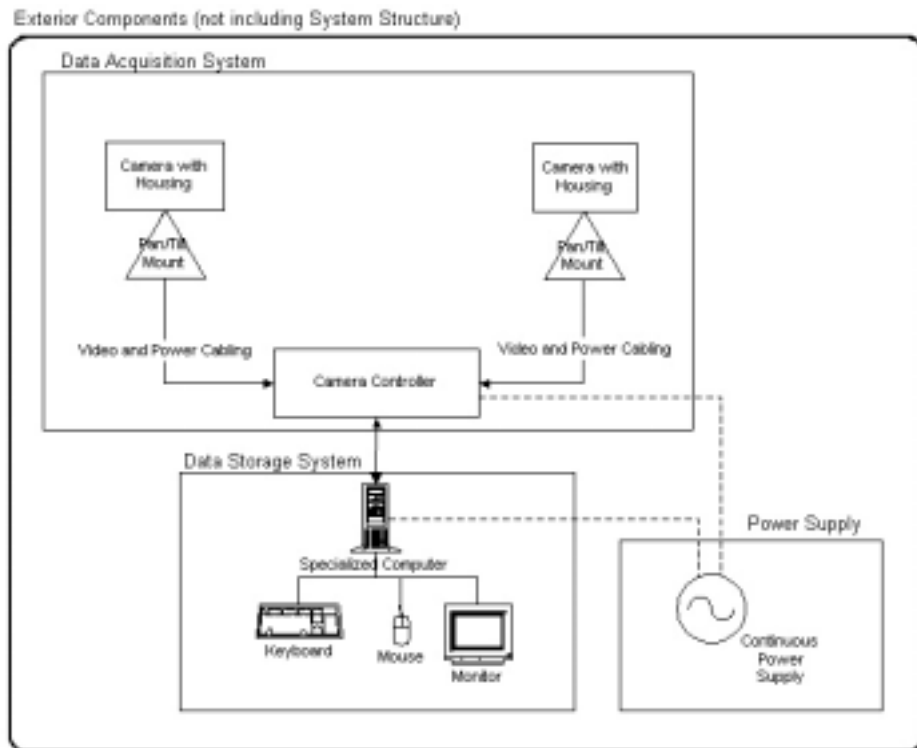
Exterior Components (not including System Structure)

Data Acquisition System

Camera with Housing

Pan/Tilt Mount

Camera with Housing

Pan/Tilt Mount

Video and Power Cabling

Video and Power Cabling

Camera Controller

Data Storage System

Specialized Computer

Keyboard

Mouse

Monitor

Power Supply

Continuous Power Supply